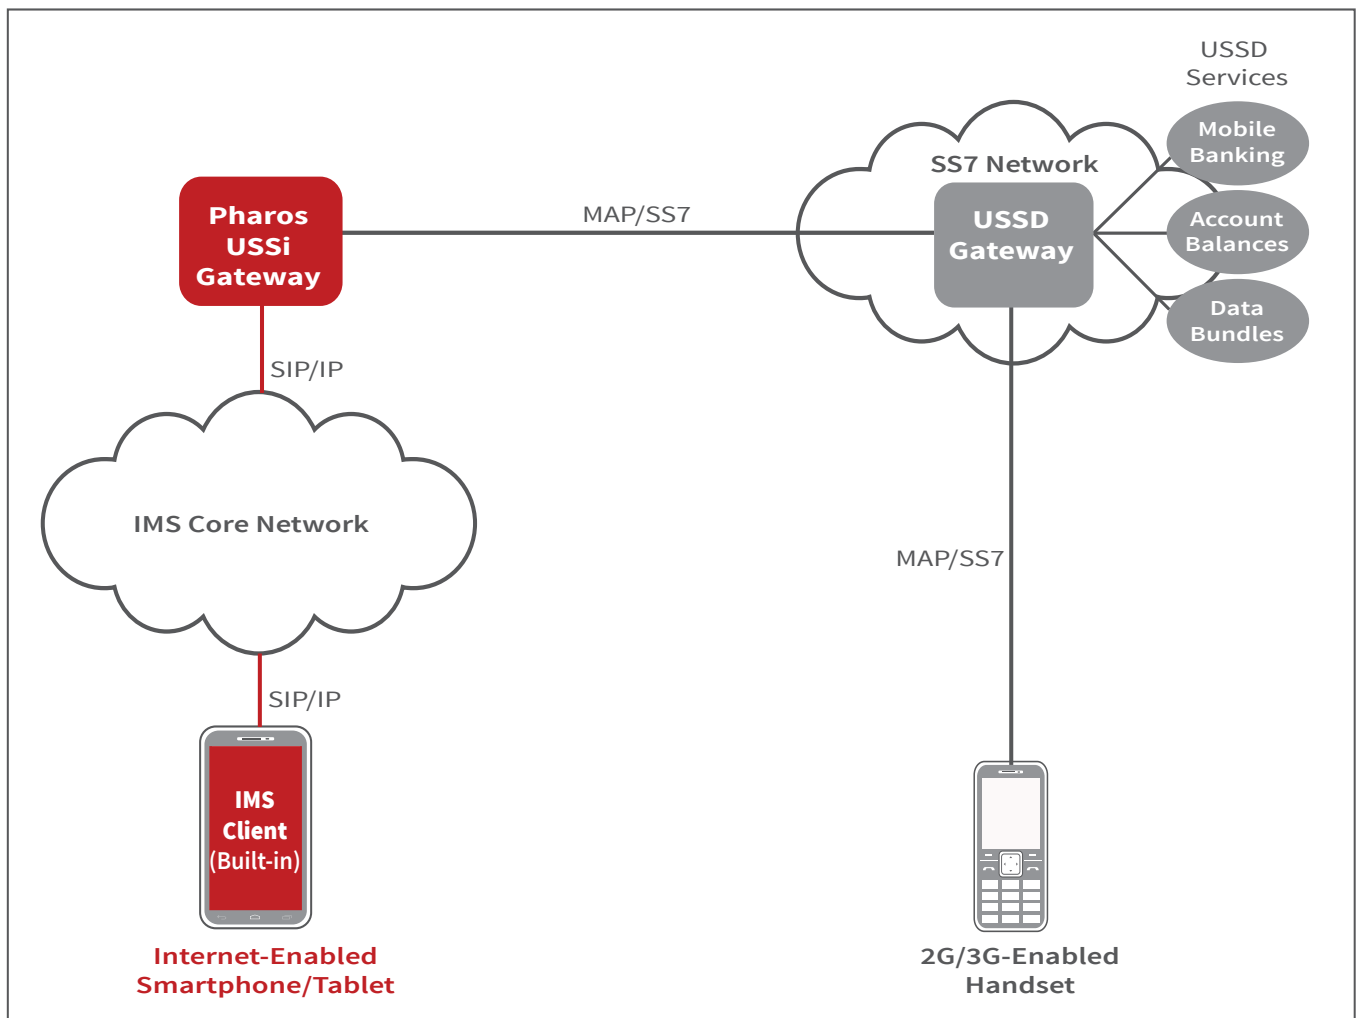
USSD Services

Mobile Banking

Account Balances

Data Bundles

SS7 Network

USSD Gateway

Pharos USSi Gateway

MAP/SS7

SIP/IP

IMS Core Network

SIP/IP

MAP/SS7

IMS Client (Built-in)

Internet-Enabled Smartphone/Tablet

2G/3G-Enabled Handset